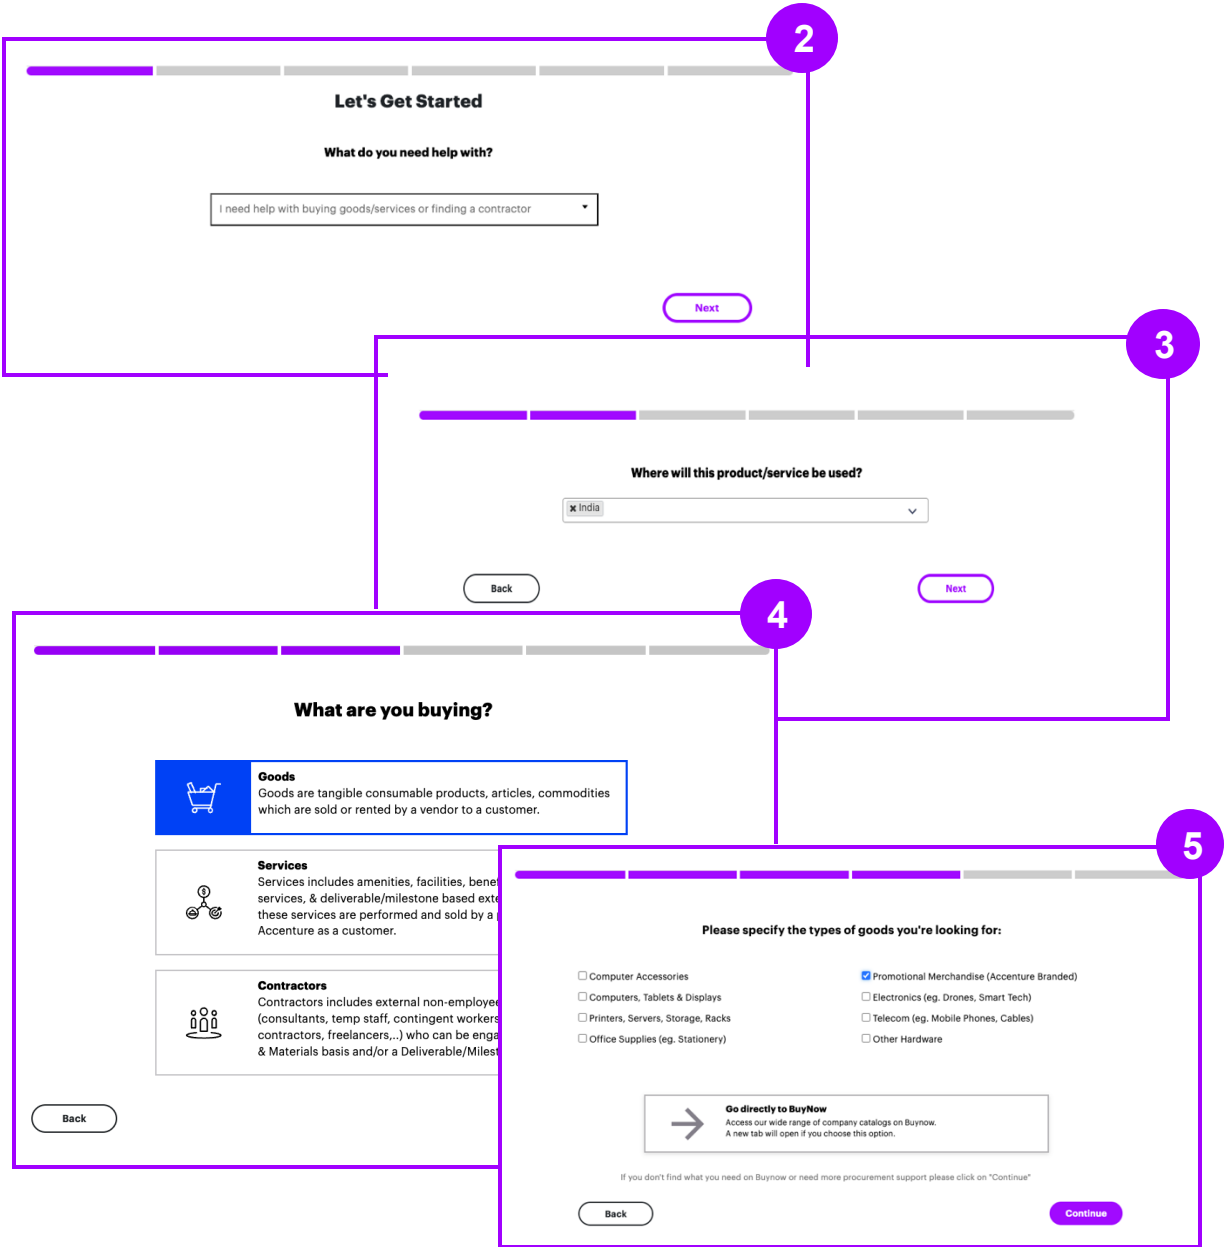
2

Let's Get Started

What do you need help with?

I need help with buying goods/services or finding a contractor

Next

3

Where will this product/service be used?

India

Back

Next

4

What are you buying?

Goods
Goods are tangible consumable products, articles, commodities which are sold or rented by a vendor to a customer.

Services
Services includes amenities, facilities, bene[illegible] services, & deliverable/milestone based exte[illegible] these services are performed and sold by a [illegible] Accenture as a customer.

Contractors
Contractors includes external non-employee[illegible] (consultants, temp staff, contingent workers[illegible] contractors, freelancers,..) who can be enga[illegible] & Materials basis and/or a Deliverable/Milest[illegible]

Back

5

Please specify the types of goods you're looking for:

Computer Accessories
Computers, Tablets & Displays
Printers, Servers, Storage, Racks
Office Supplies (eg. Stationery)

Promotional Merchandise (Accenture Branded)
Electronics (eg. Drones, Smart Tech)
Telecom (eg. Mobile Phones, Cables)
Other Hardware

Go directly to BuyNow
Access our wide range of company catalogs on Buynow.
A new tab will open if you choose this option.

If you don't find what you need on Buynow or need more procurement support please click on "Continue"

Back

Continue